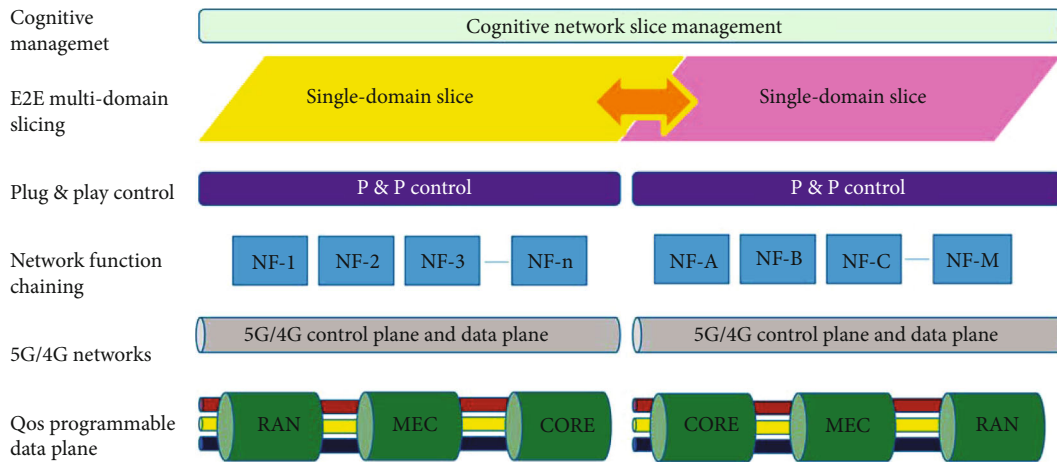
Cognitive managemet

Cognitive network slice management

E2E multi-domain slicing

Single-domain slice

Single-domain slice

Plug & play control

P & P control

P & P control

Network function chaining

NF-1

NF-2

NF-3

NF-n

NF-A

NF-B

NF-C

NF-M

5G/4G networks

5G/4G control plane and data plane

5G/4G control plane and data plane

Qos programmable data plane

RAN

MEC

CORE

CORE

MEC

RAN